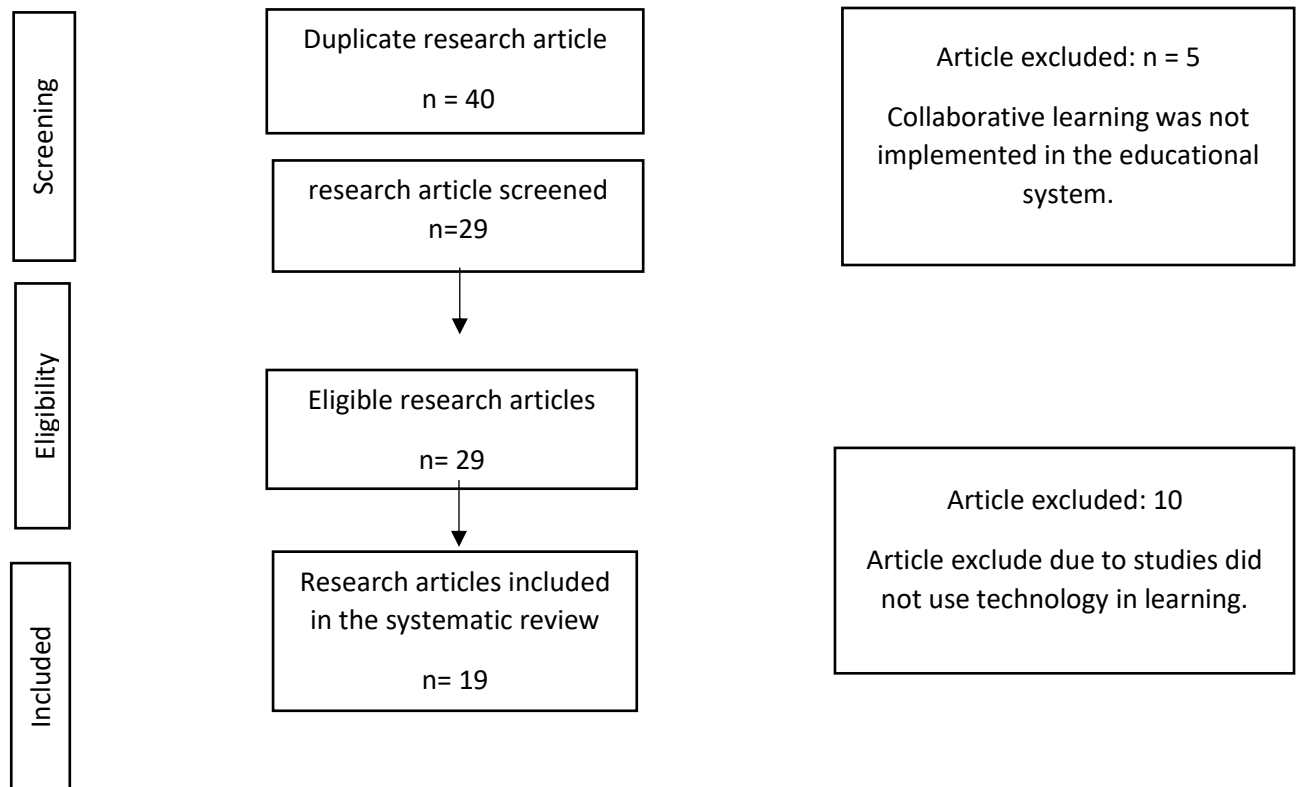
Screening

Duplicate research article

n = 40

research article screened
n=29

Article excluded: n = 5

Collaborative learning was not implemented in the educational system.

Eligibility

Eligible research articles

n= 29

Article excluded: 10

Article exclude due to studies did not use technology in learning.

Included

Research articles included in the systematic review

n= 19